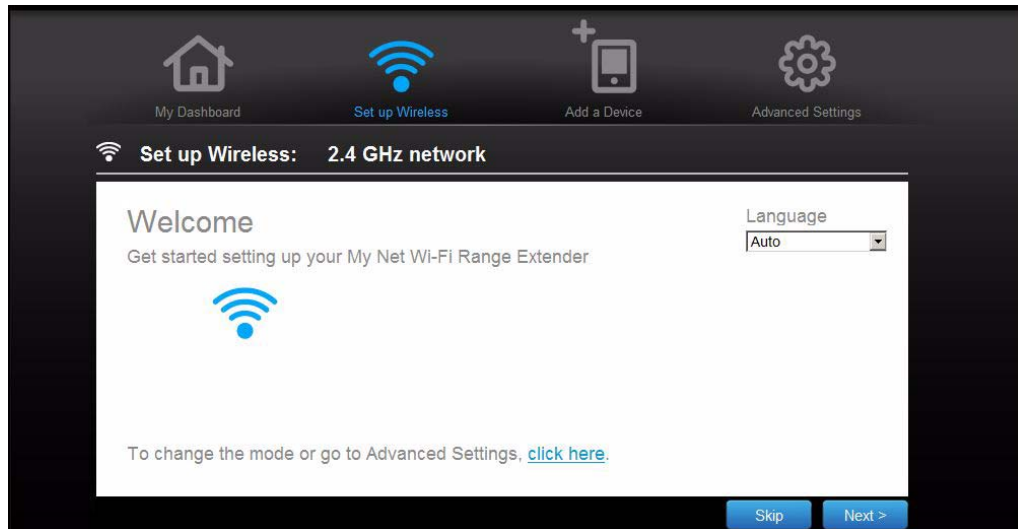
My Dashboard

Set up Wireless

Add a Device

Advanced Settings

Set up Wireless: 2.4 GHz network

Welcome

Get started setting up your My Net Wi-Fi Range Extender

Language

Auto

To change the mode or go to Advanced Settings, click here.

Skip

Next >